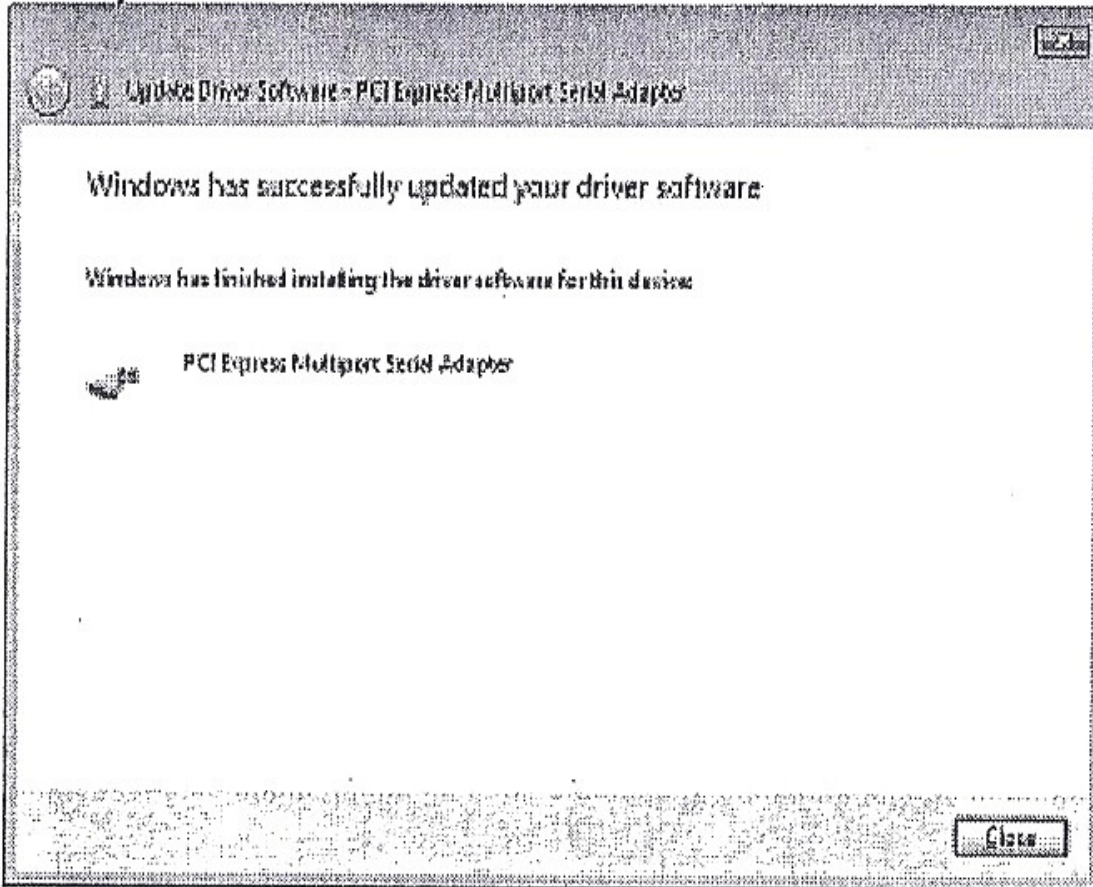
Update Driver Software - PCI Express Multiport Serial Adapter

Windows has successfully updated your driver software

Windows has finished installing the driver software for this device:

PCI Express Multiport Serial Adapter

Close